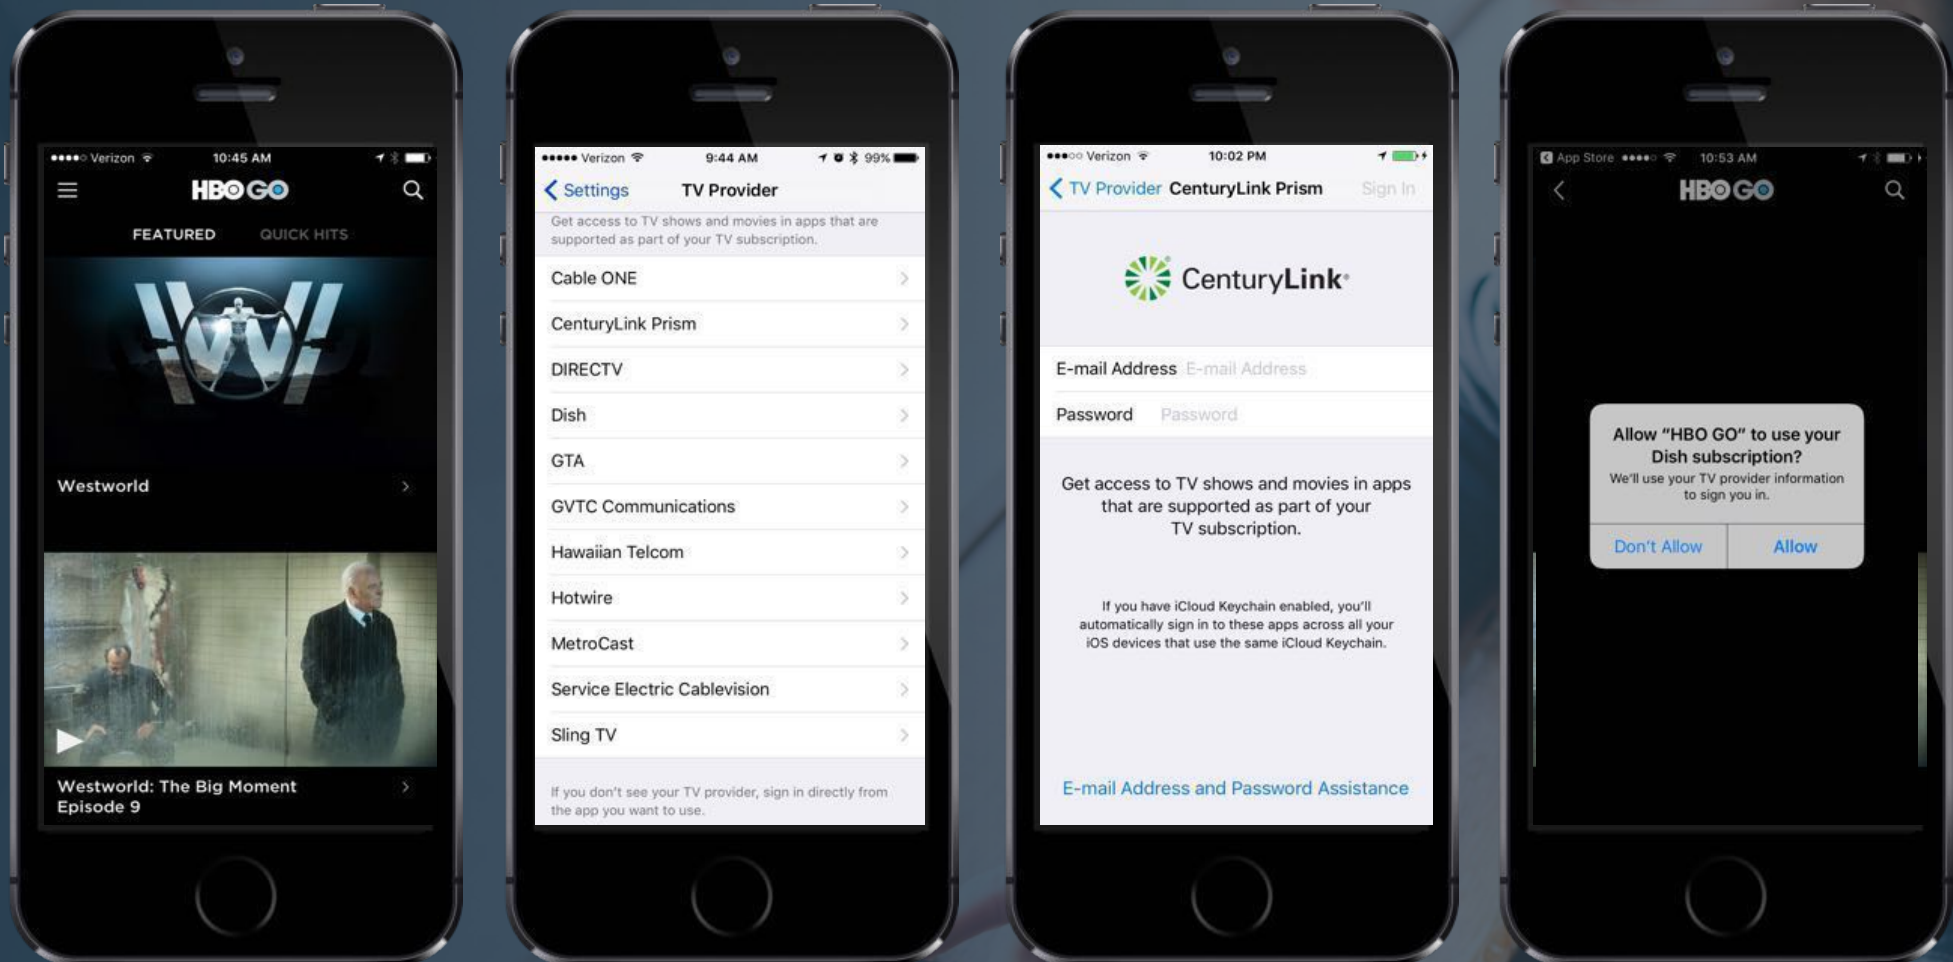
●●●●○ Verizon 10:45 AM

HBO GO

FEATURED QUICK HITS

Westworld

Westworld: The Big Moment
Episode 9

●●●●● Verizon 9:44 AM 99%

Settings TV Provider

Get access to TV shows and movies in apps that are supported as part of your TV subscription.

Cable ONE

CenturyLink Prism

DIRECTV

Dish

GTA

GVTC Communications

Hawaiian Telcom

Hotwire

MetroCast

Service Electric Cablevision

Sling TV

If you don't see your TV provider, sign in directly from the app you want to use.

●●●○○ Verizon 10:02 PM

TV Provider CenturyLink Prism Sign In

CenturyLink

E-mail Address E-mail Address

Password Password

Get access to TV shows and movies in apps that are supported as part of your TV subscription.

If you have iCloud Keychain enabled, you'll automatically sign in to these apps across all your iOS devices that use the same iCloud Keychain.

E-mail Address and Password Assistance

App Store ●●●●○ 10:53 AM

HBO GO

Allow "HBO GO" to use your Dish subscription?

We'll use your TV provider information to sign you in.

Don't Allow Allow